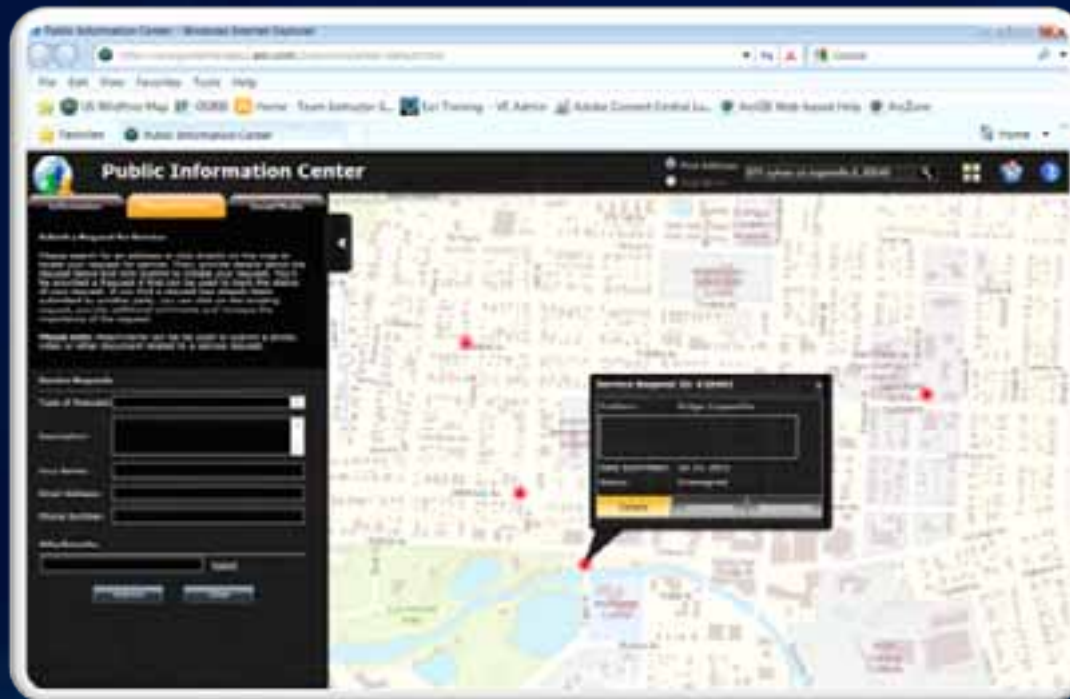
Public Information Center - Windows Internet Explorer

File Edit View Favorites Tools Help

Favorites Public Information Center

Home

Public Information Center

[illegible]

Submit a Request for Service

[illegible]

Service Requests

Type of Problem:

Description:

Your Name:

Email Address:

Phone Number:

Service Request ID: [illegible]

Problem: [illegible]

Date Submitted: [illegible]

Status: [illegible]

Details